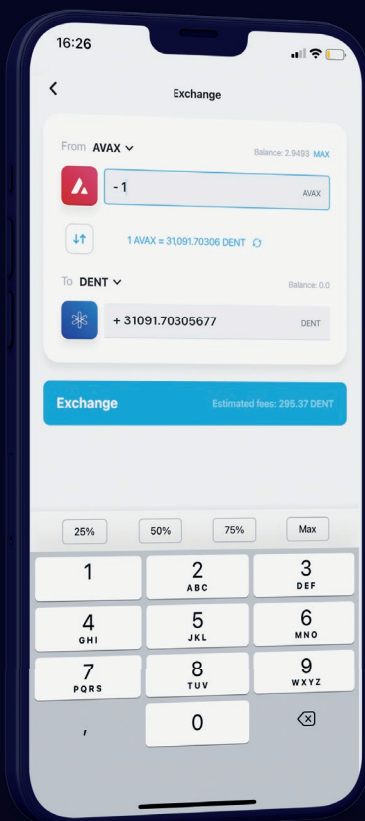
16:26

<

Exchange

From AVAX

Balance: 2.9493 MAX

-1

AVAX

1 AVAX = 31,091.70306 DENT

To DENT

Balance: 0.0

+ 31091.70305677

DENT

Exchange

Estimated fees: 295.37 DENT

25%

50%

75%

Max

1

2
ABC

3
DEF

4
GHI

5
JKL

6
MNO

7
PQRS

8
TUV

9
WXYZ

,

0